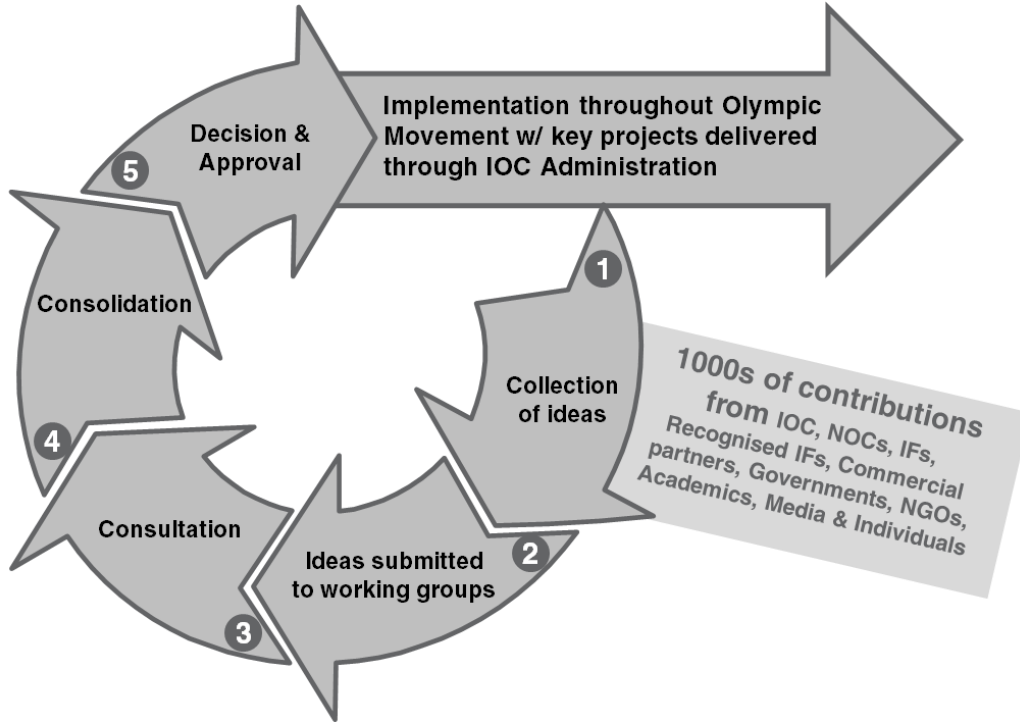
Implementation throughout Olympic Movement w/ key projects delivered through IOC Administration

5
Decision & Approval

1
Collection of ideas

1000s of contributions from IOC, NOCs, IFs, Recognised IFs, Commercial partners, Governments, NGOs, Academics, Media & Individuals

2
Ideas submitted to working groups

3
Consultation

4
Consolidation